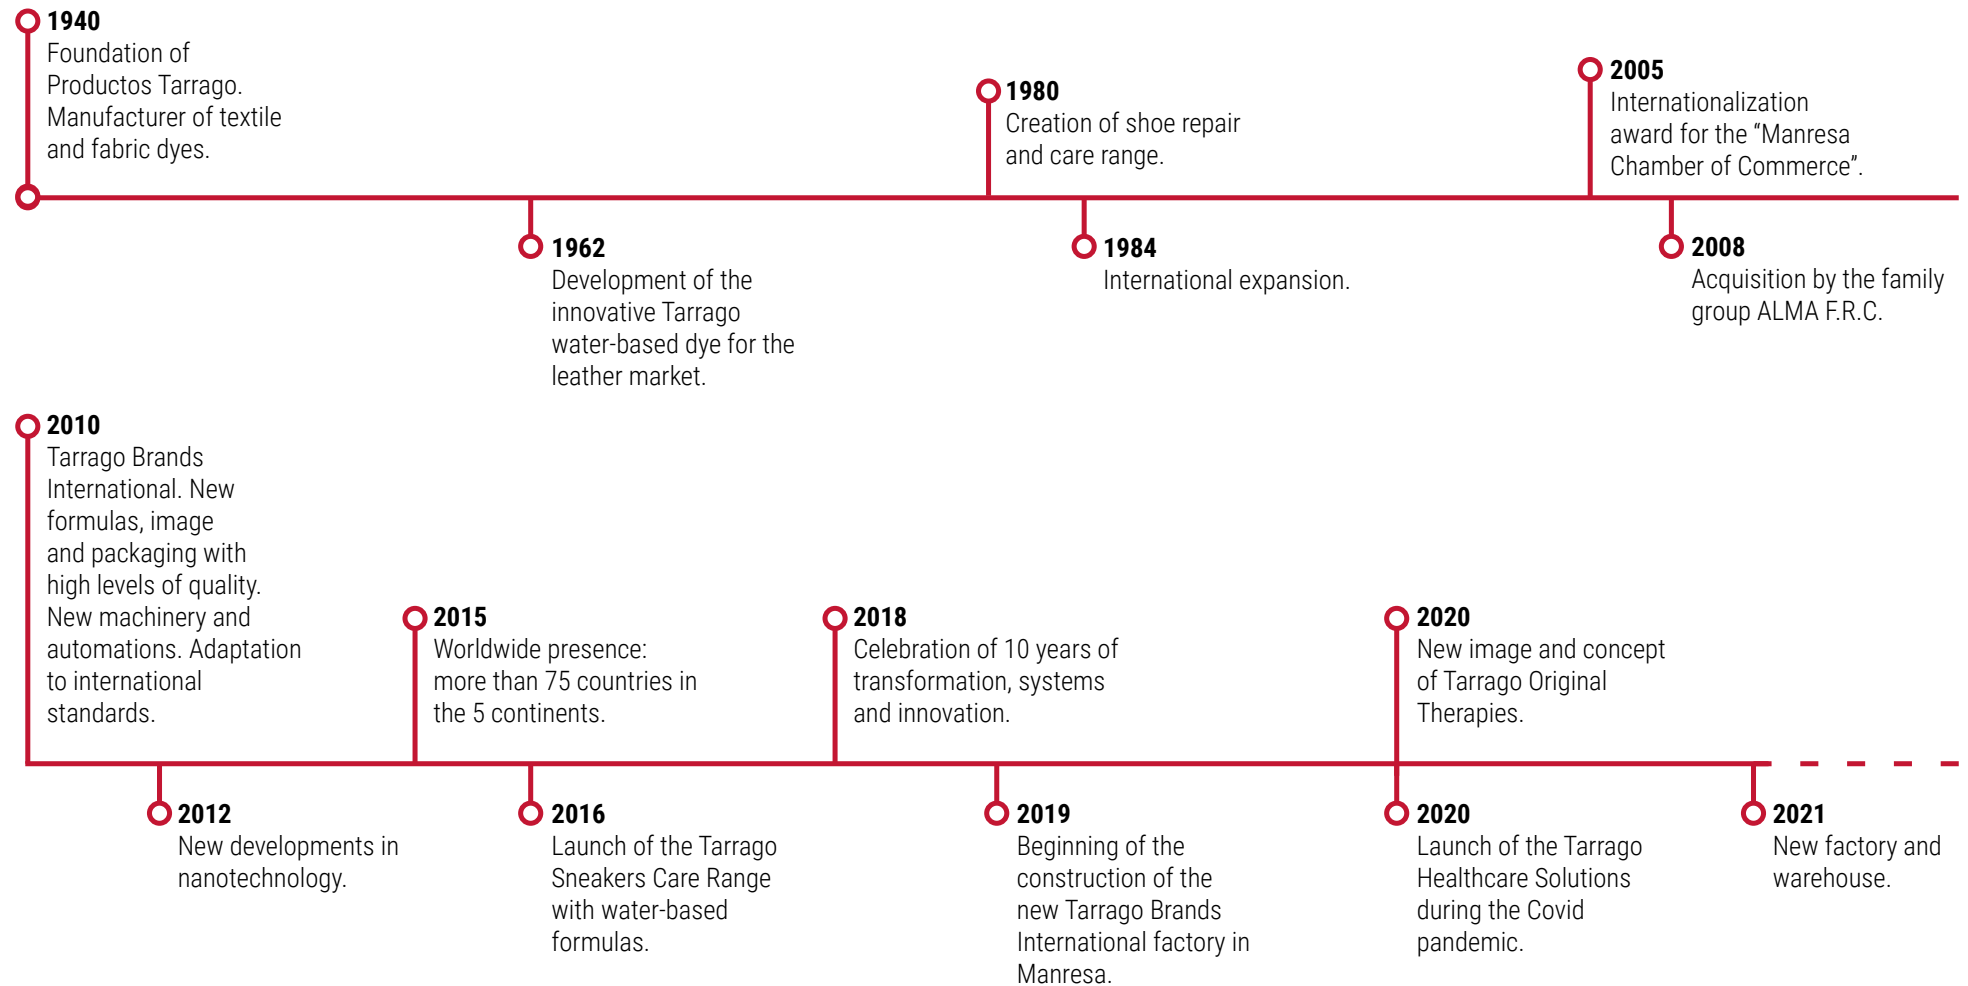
1940
Foundation of Productos Tarrago. Manufacturer of textile and fabric dyes.

1962
Development of the innovative Tarrago water-based dye for the leather market.

1980
Creation of shoe repair and care range.

1984
International expansion.

2005
Internationalization award for the “Manresa Chamber of Commerce”.

2008
Acquisition by the family group ALMA F.R.C.

2010
Tarrago Brands International. New formulas, image and packaging with high levels of quality. New machinery and automations. Adaptation to international standards.

2012
New developments in nanotechnology.

2015
Worldwide presence: more than 75 countries in the 5 continents.

2016
Launch of the Tarrago Sneakers Care Range with water-based formulas.

2018
Celebration of 10 years of transformation, systems and innovation.

2019
Beginning of the construction of the new Tarrago Brands International factory in Manresa.

2020
New image and concept of Tarrago Original Therapies.

2020
Launch of the Tarrago Healthcare Solutions during the Covid pandemic.

2021
New factory and warehouse.